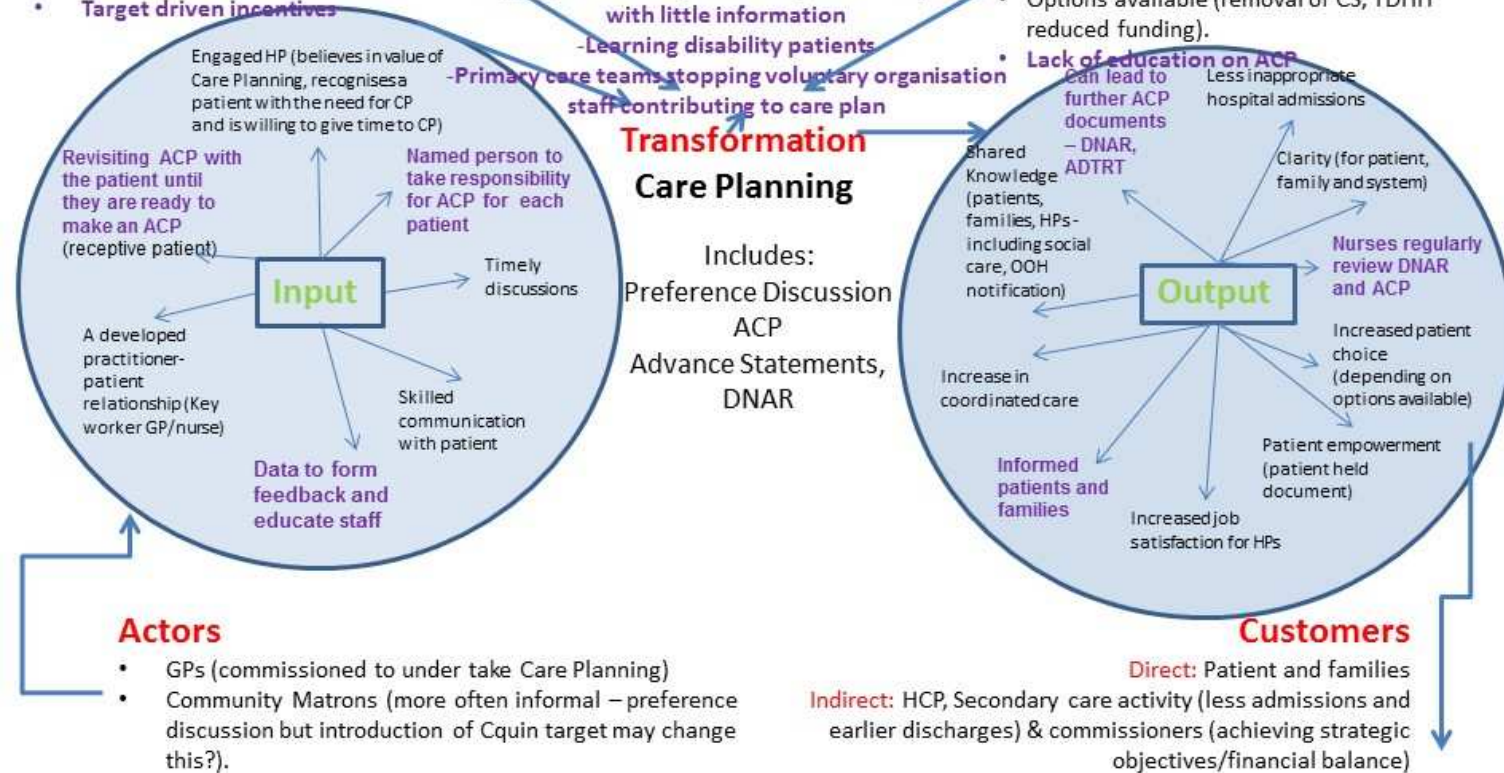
• Target driven incentives

with little information
-Learning disability patients
-Primary care teams stopping voluntary organisation staff contributing to care plan

• Options available (removal of CS, TDHH reduced funding).
• Lack of education on ACP

Engaged HP (believes in value of Care Planning, recognises a patient with the need for CP and is willing to give time to CP)

Revisiting ACP with the patient until they are ready to make an ACP (receptive patient)

Named person to take responsibility for ACP for each patient

Input

Timely discussions

A developed practitioner-patient relationship (Key worker GP/nurse)

Skilled communication with patient

Data to form feedback and educate staff

Transformation

Care Planning

Includes:
Preference Discussion
ACP
Advance Statements,
DNAR

Can lead to further ACP documents – DNAR, ADTRT

Less inappropriate hospital admissions

Shared Knowledge (patients, families, HPs - including social care, OOH notification)

Clarity (for patient, family and system)

Nurses regularly review DNAR and ACP

Output

Increased patient choice (depending on options available)

Increase in coordinated care

Patient empowerment (patient held document)

Informed patients and families

Increased job satisfaction for HPs

Actors
• GPs (commissioned to under take Care Planning)
• Community Matrons (more often informal – preference discussion but introduction of Cquin target may change this?).

Customers
Direct: Patient and families
Indirect: HCP, Secondary care activity (less admissions and earlier discharges) & commissioners (achieving strategic objectives/financial balance)